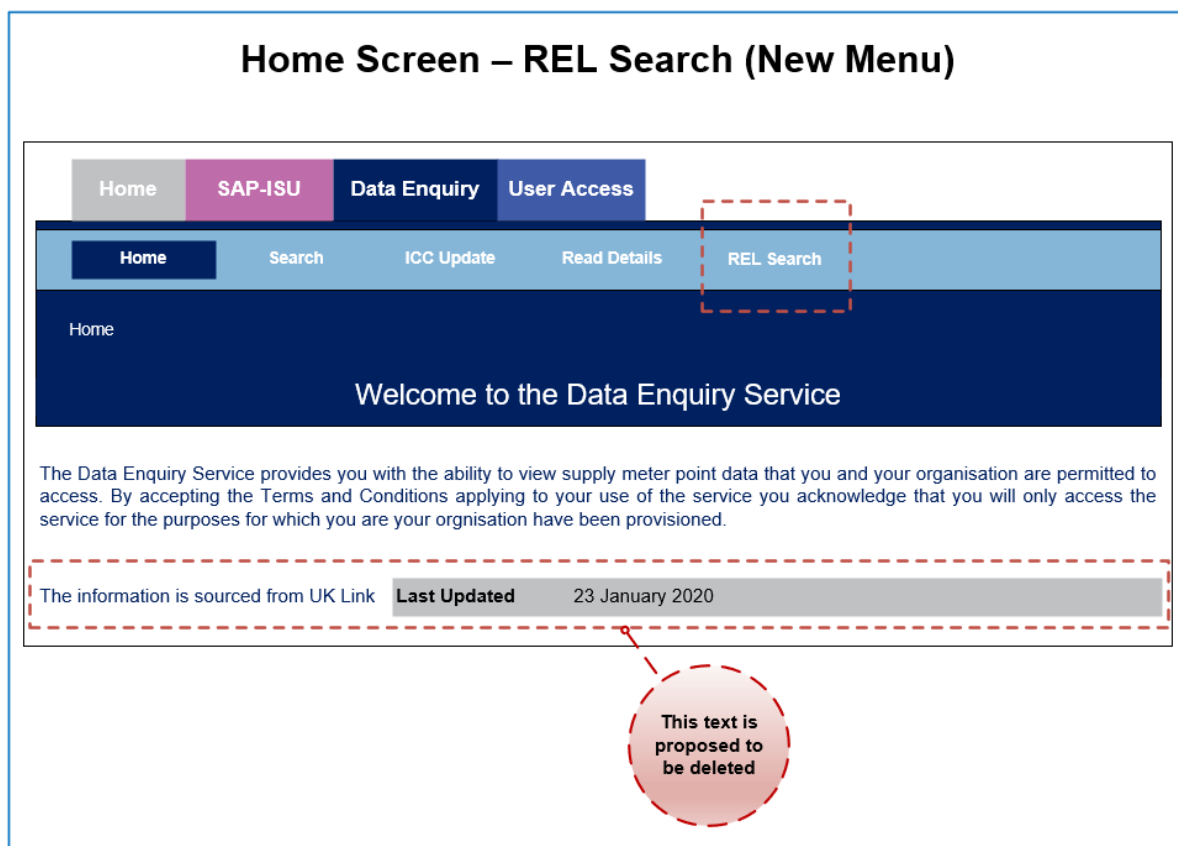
Home Screen – REL Search (New Menu)

Home SAP-ISU Data Enquiry User Access

Home Search ICC Update Read Details REL Search

Home

Welcome to the Data Enquiry Service

The Data Enquiry Service provides you with the ability to view supply meter point data that you and your organisation are permitted to access. By accepting the Terms and Conditions applying to your use of the service you acknowledge that you will only access the service for the purposes for which you are your orgnisation have been provisioned.

The information is sourced from UK Link **Last Updated** 23 January 2020

This text is proposed to be deleted